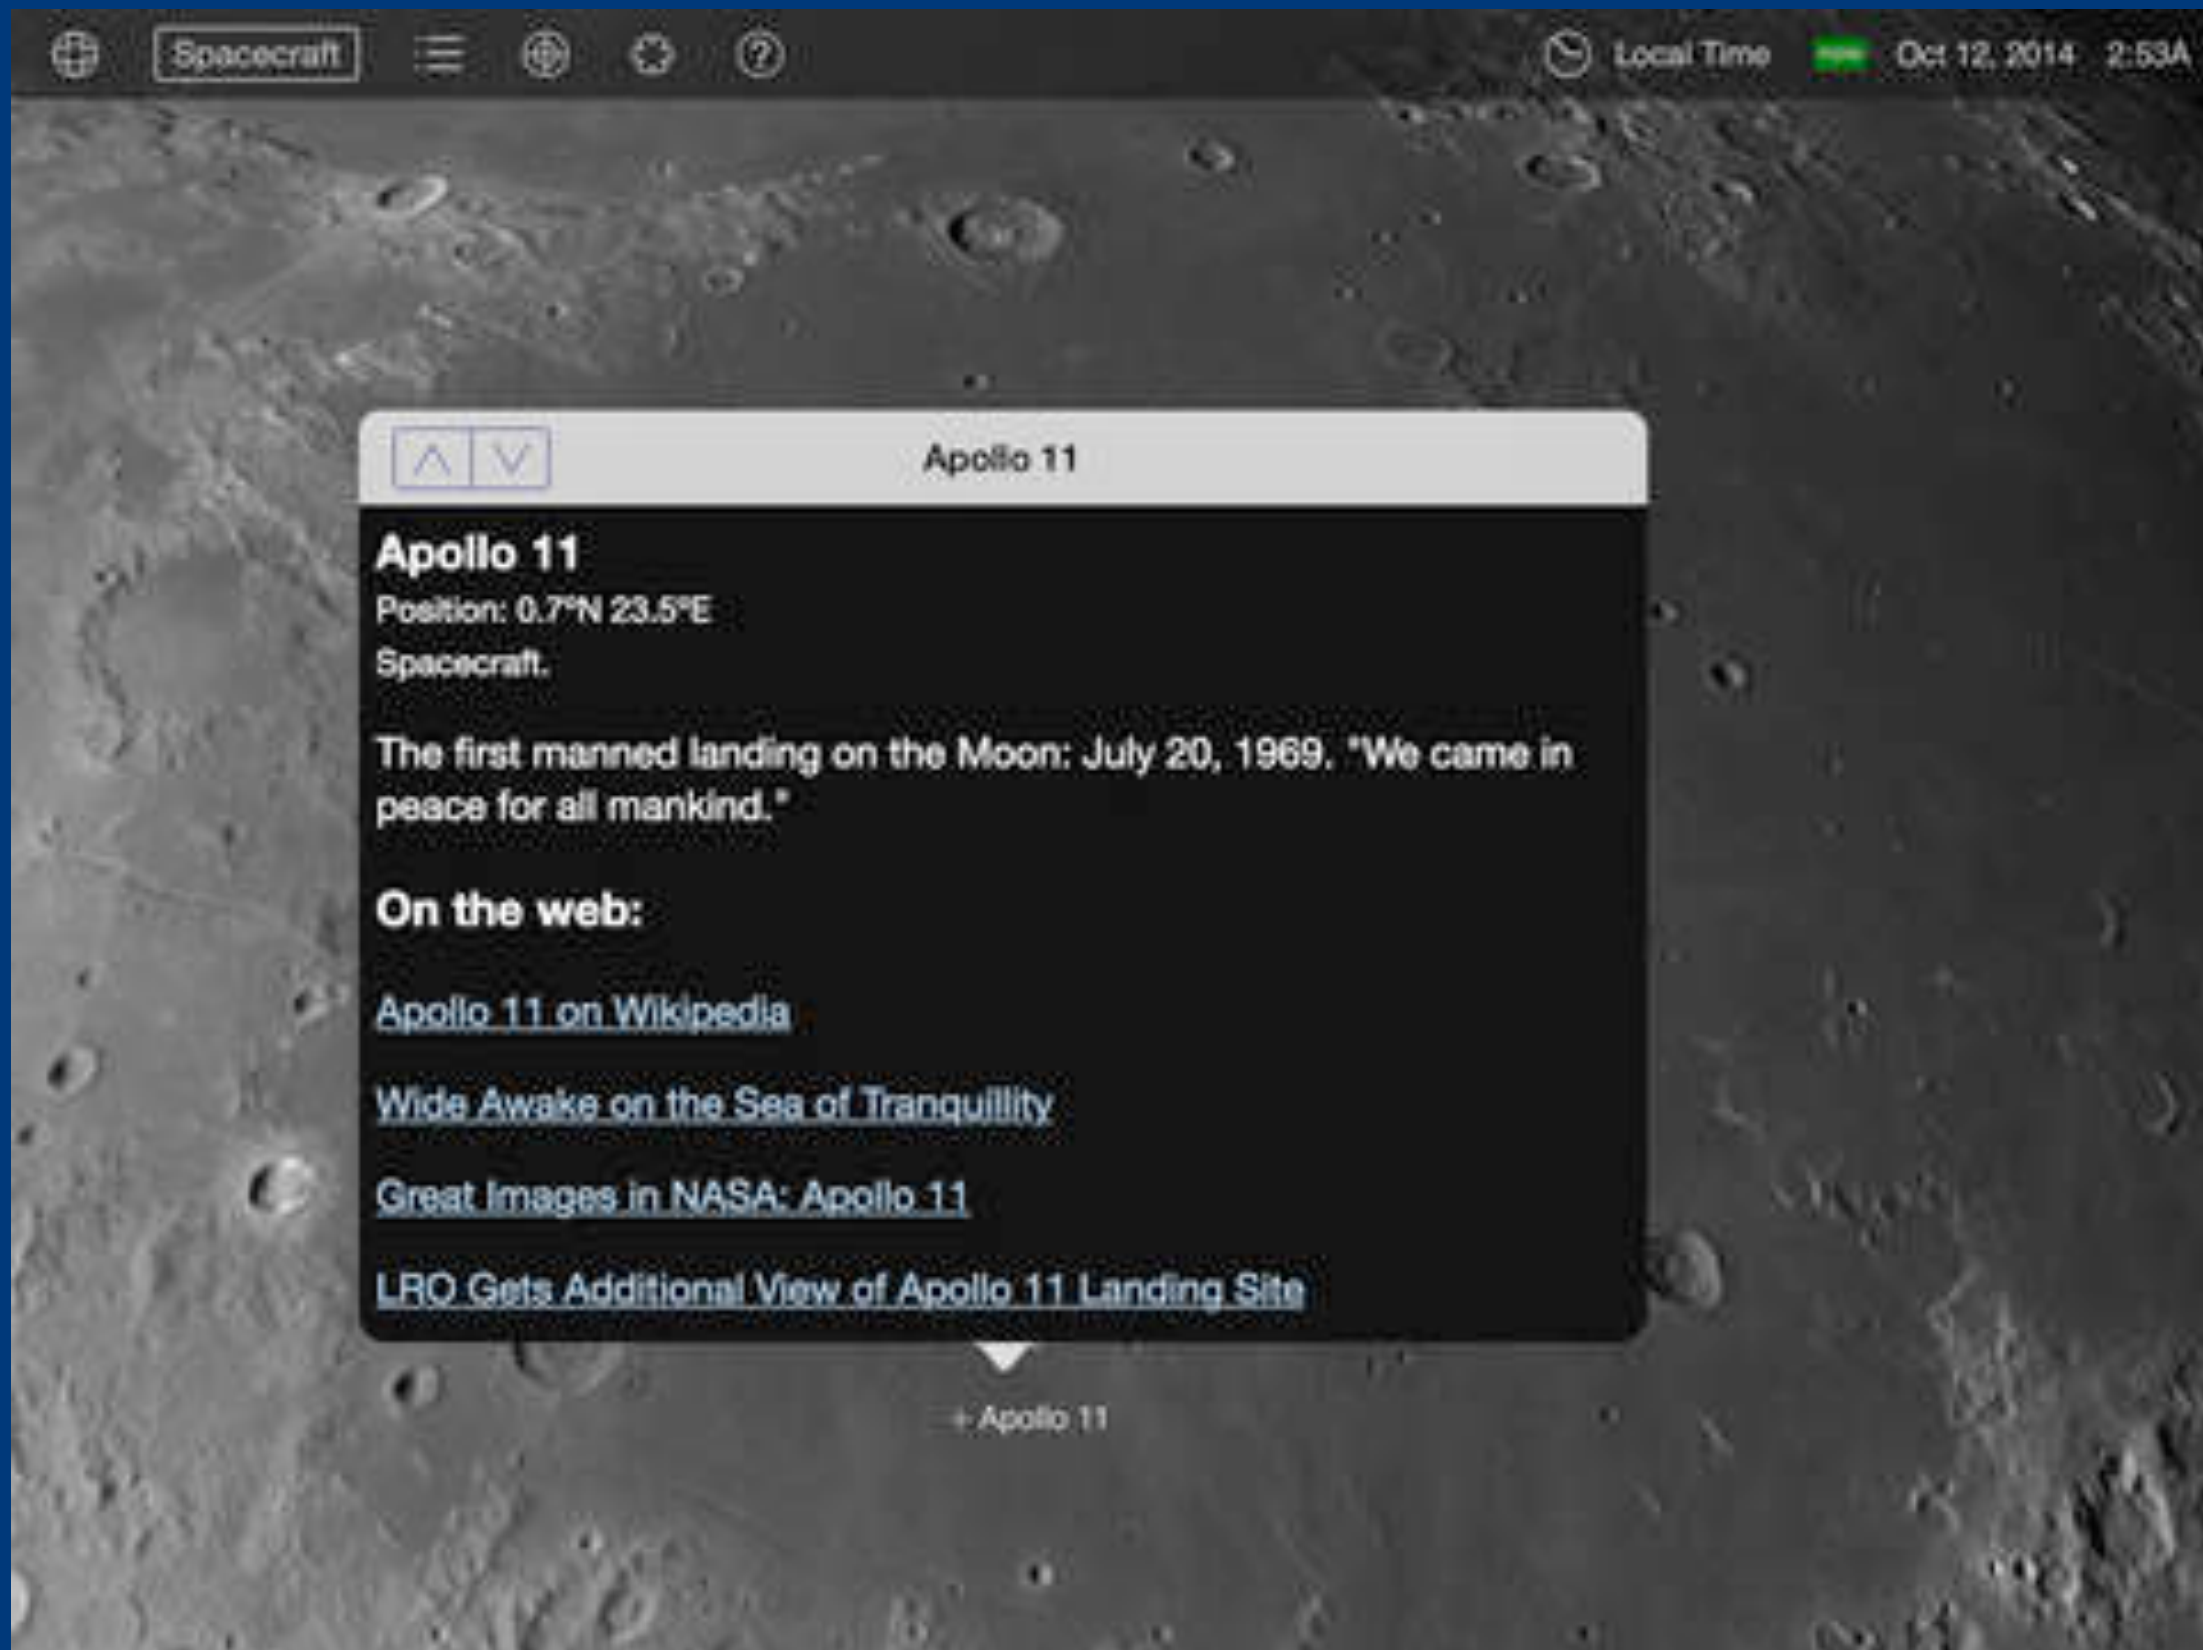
Spacecraft

Local Time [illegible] Oct 12, 2014 2:53A

Apollo 11

Apollo 11

Position: 0.7°N 23.5°E

Spacecraft.

The first manned landing on the Moon: July 20, 1969. "We came in peace for all mankind."

On the web:

Apollo 11 on Wikipedia

Wide Awake on the Sea of Tranquillity

Great Images in NASA: Apollo 11

LRO Gets Additional View of Apollo 11 Landing Site

+ Apollo 11